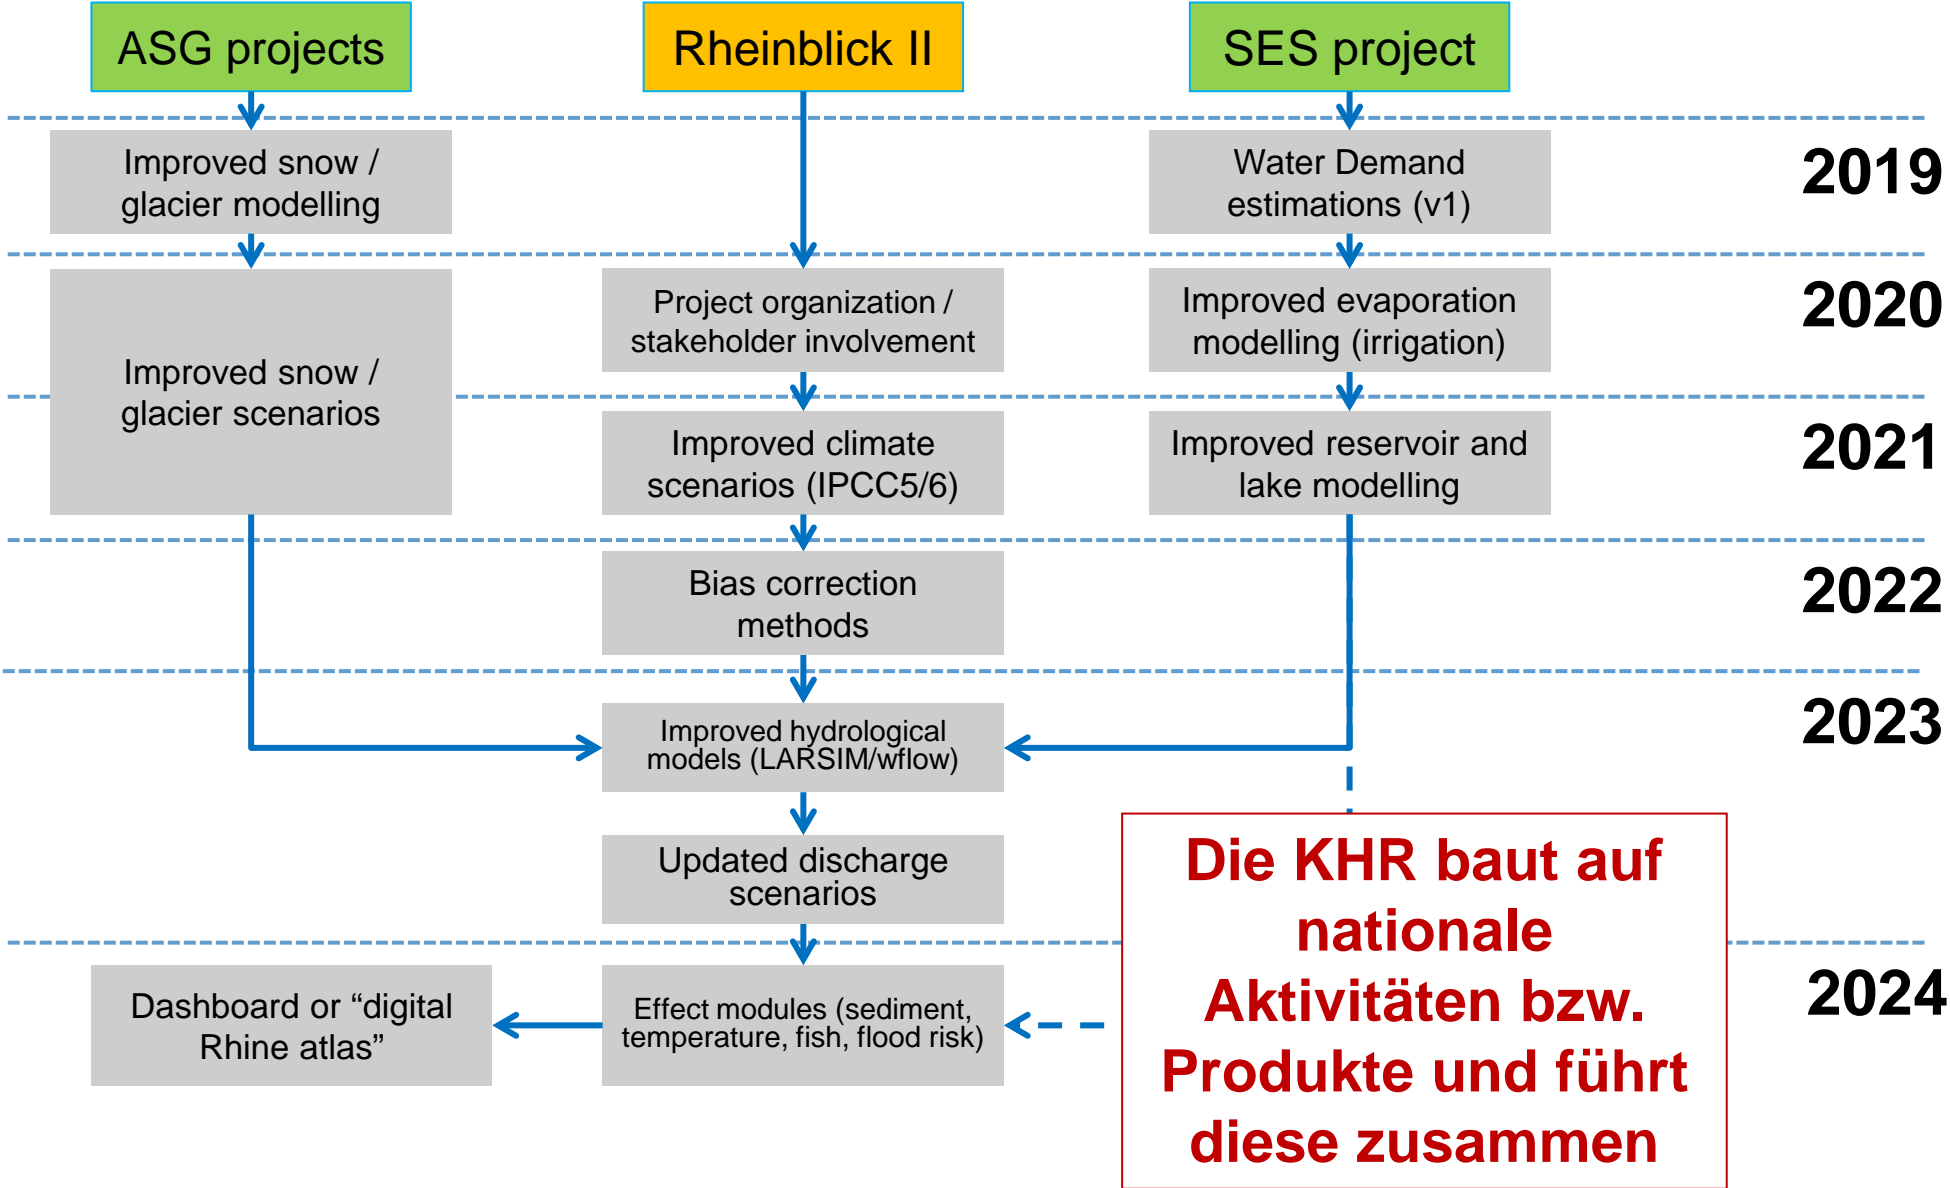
ASG projects

Rheinblick II

SES project

Improved snow / glacier modelling

Water Demand estimations (v1)

2019

Improved snow / glacier scenarios

Project organization / stakeholder involvement

Improved evaporation modelling (irrigation)

2020

Improved climate scenarios (IPCC5/6)

Improved reservoir and lake modelling

2021

Bias correction methods

2022

Improved hydrological models (LARSIM/wflow)

2023

Updated discharge scenarios

Die KHR baut auf nationale Aktivitäten bzw. Produkte und führt diese zusammen

Dashboard or “digital Rhine atlas”

Effect modules (sediment, temperature, fish, flood risk)

2024